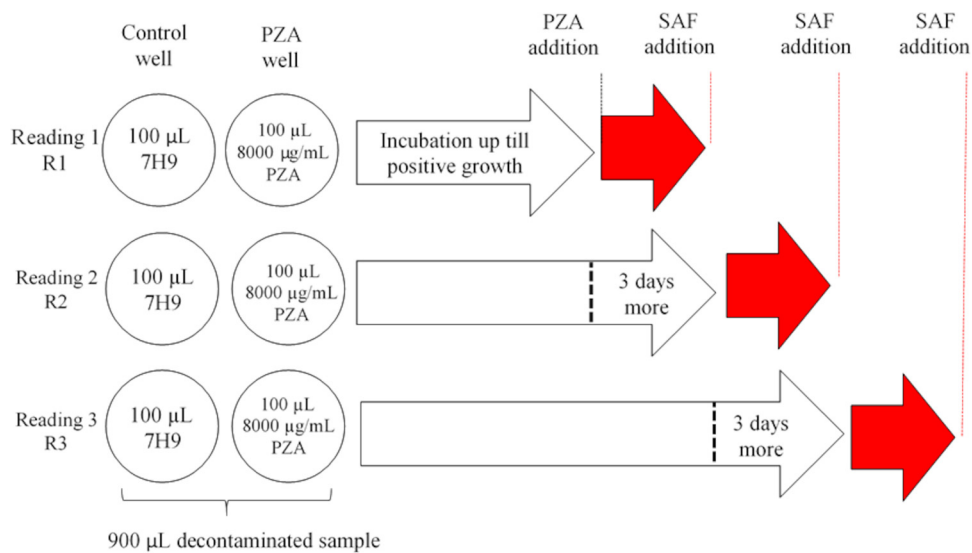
Control well

PZA well

PZA addition

SAF addition

SAF addition

SAF addition

Reading 1 R1

100 µL 7H9

100 µL 8000 µg/mL PZA

Incubation up till positive growth

Reading 2 R2

100 µL 7H9

100 µL 8000 µg/mL PZA

3 days more

Reading 3 R3

100 µL 7H9

100 µL 8000 µg/mL PZA

3 days more

900 µL decontaminated sample